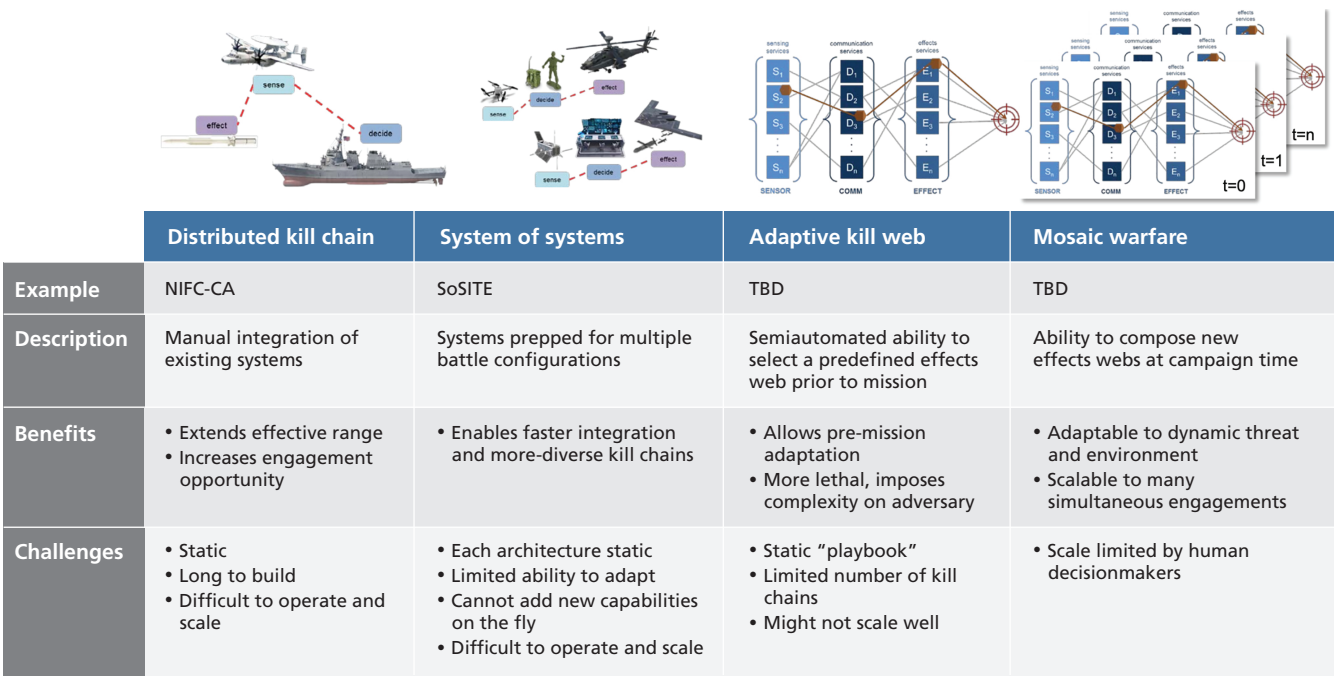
sense

effect

decide

decide

effect

sense

sense

decide

effect

sensing services

communication services

effects services

$S_1$ $S_2$ $S_3$ $S_n$

$D_1$ $D_2$ $D_3$ $D_n$

$E_1$ $E_2$ $E_3$ $E_n$

SENSOR

COMM

EFFECT

sensing services

communication services

effects services

$S_1$ $S_2$ $S_3$ $S_n$

$D_1$ $D_2$ $D_3$ $D_n$

$E_1$ $E_2$ $E_3$ $E_n$

SENSOR

COMM

EFFECT

t=0

t=1

t=n

| | Distributed kill chain | System of systems | Adaptive kill web | Mosaic warfare |
|---|---|---|---|---|
| Example | NIFC-CA | SoSITE | TBD | TBD |
| Description | Manual integration of existing systems | Systems prepped for multiple battle configurations | Semiautomated ability to select a predefined effects web prior to mission | Ability to compose new effects webs at campaign time |
| Benefits | • Extends effective range<br>• Increases engagement opportunity | • Enables faster integration and more-diverse kill chains | • Allows pre-mission adaptation<br>• More lethal, imposes complexity on adversary | • Adaptable to dynamic threat and environment<br>• Scalable to many simultaneous engagements |
| Challenges | • Static<br>• Long to build<br>• Difficult to operate and scale | • Each architecture static<br>• Limited ability to adapt<br>• Cannot add new capabilities on the fly<br>• Difficult to operate and scale | • Static “playbook”<br>• Limited number of kill chains<br>• Might not scale well | • Scale limited by human decisionmakers |